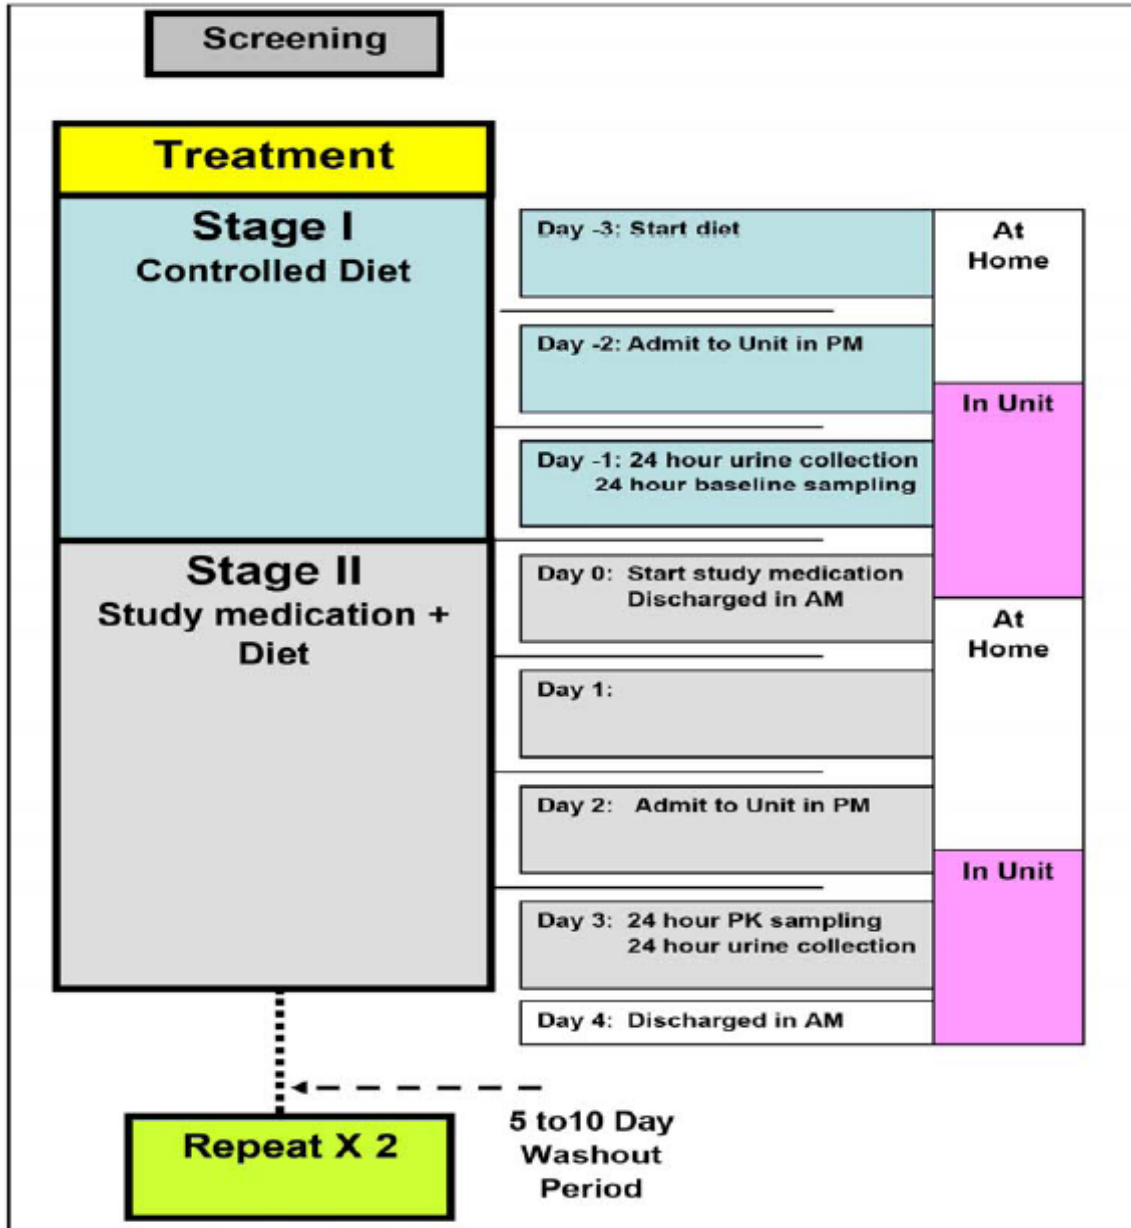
Screening

Treatment

Stage I
Controlled Diet

Stage II
Study medication + Diet

Day -3: Start diet

At Home

Day -2: Admit to Unit in PM

In Unit

Day -1: 24 hour urine collection
24 hour baseline sampling

Day 0: Start study medication
Discharged in AM

At Home

Day 1:

Day 2: Admit to Unit in PM

In Unit

Day 3: 24 hour PK sampling
24 hour urine collection

Day 4: Discharged in AM

Repeat X 2

5 to10 Day Washout Period